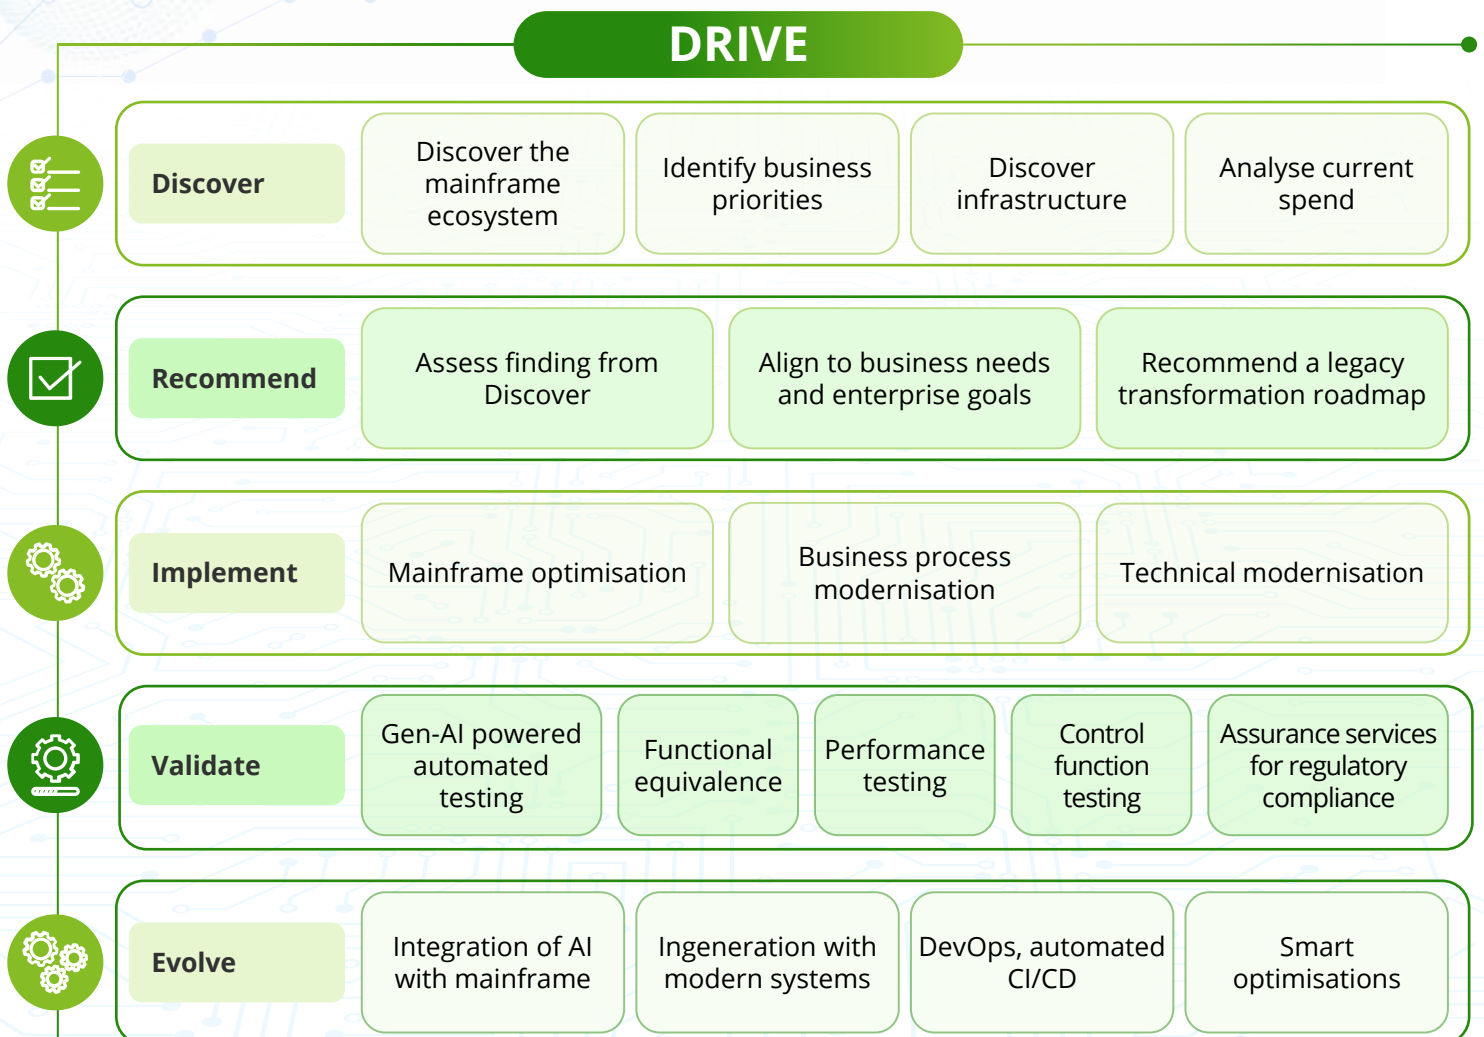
DRIVE

Discover
Discover the mainframe ecosystem
Identify business priorities
Discover infrastructure
Analyse current spend

Recommend
Assess finding from Discover
Align to business needs and enterprise goals
Recommend a legacy transformation roadmap

Implement
Mainframe optimisation
Business process modernisation
Technical modernisation

Validate
Gen-AI powered automated testing
Functional equivalence
Performance testing
Control function testing
Assurance services for regulatory compliance

Evolve
Integration of AI with mainframe
Ingeneration with modern systems
DevOps, automated CI/CD
Smart optimisations